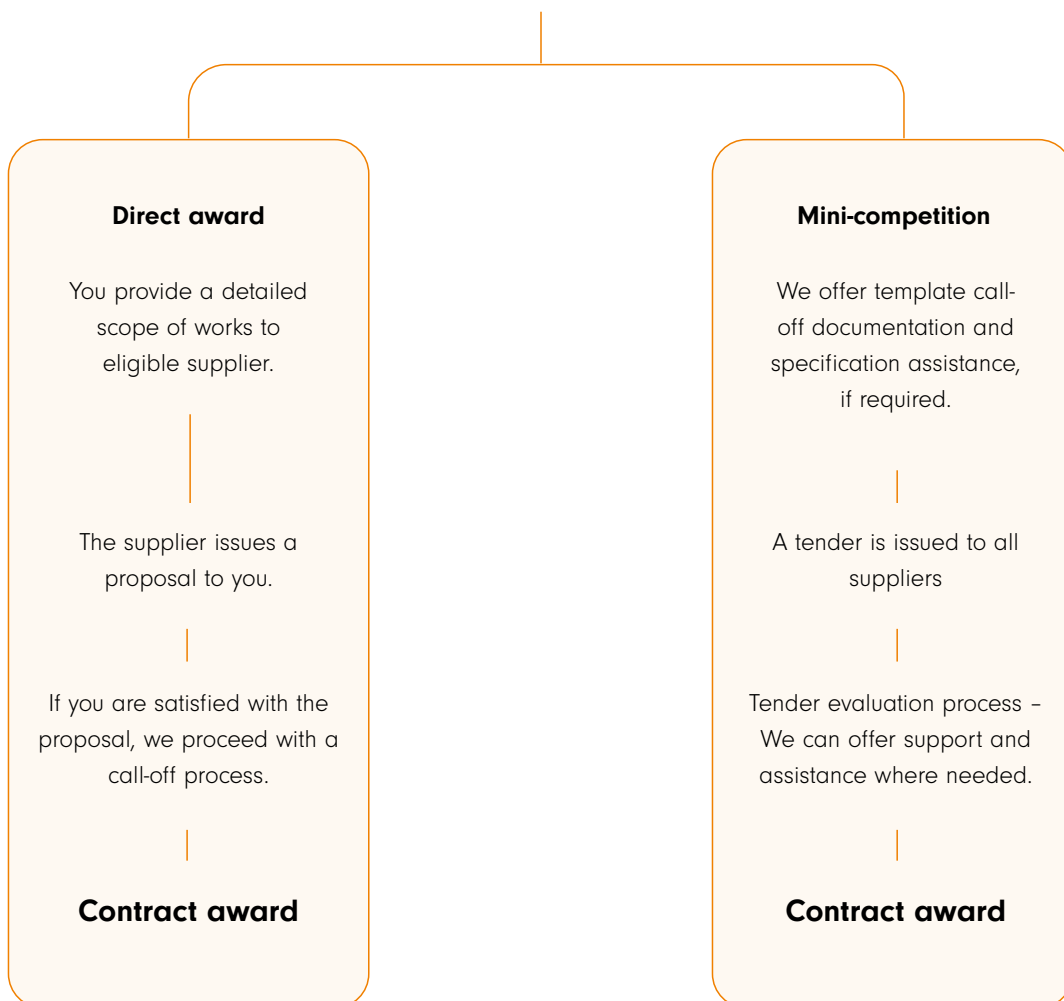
Direct award

You provide a detailed scope of works to eligible supplier.

The supplier issues a proposal to you.

If you are satisfied with the proposal, we proceed with a call-off process.

Contract award

Mini-competition

We offer template call-off documentation and specification assistance, if required.

A tender is issued to all suppliers

Tender evaluation process – We can offer support and assistance where needed.

Contract award